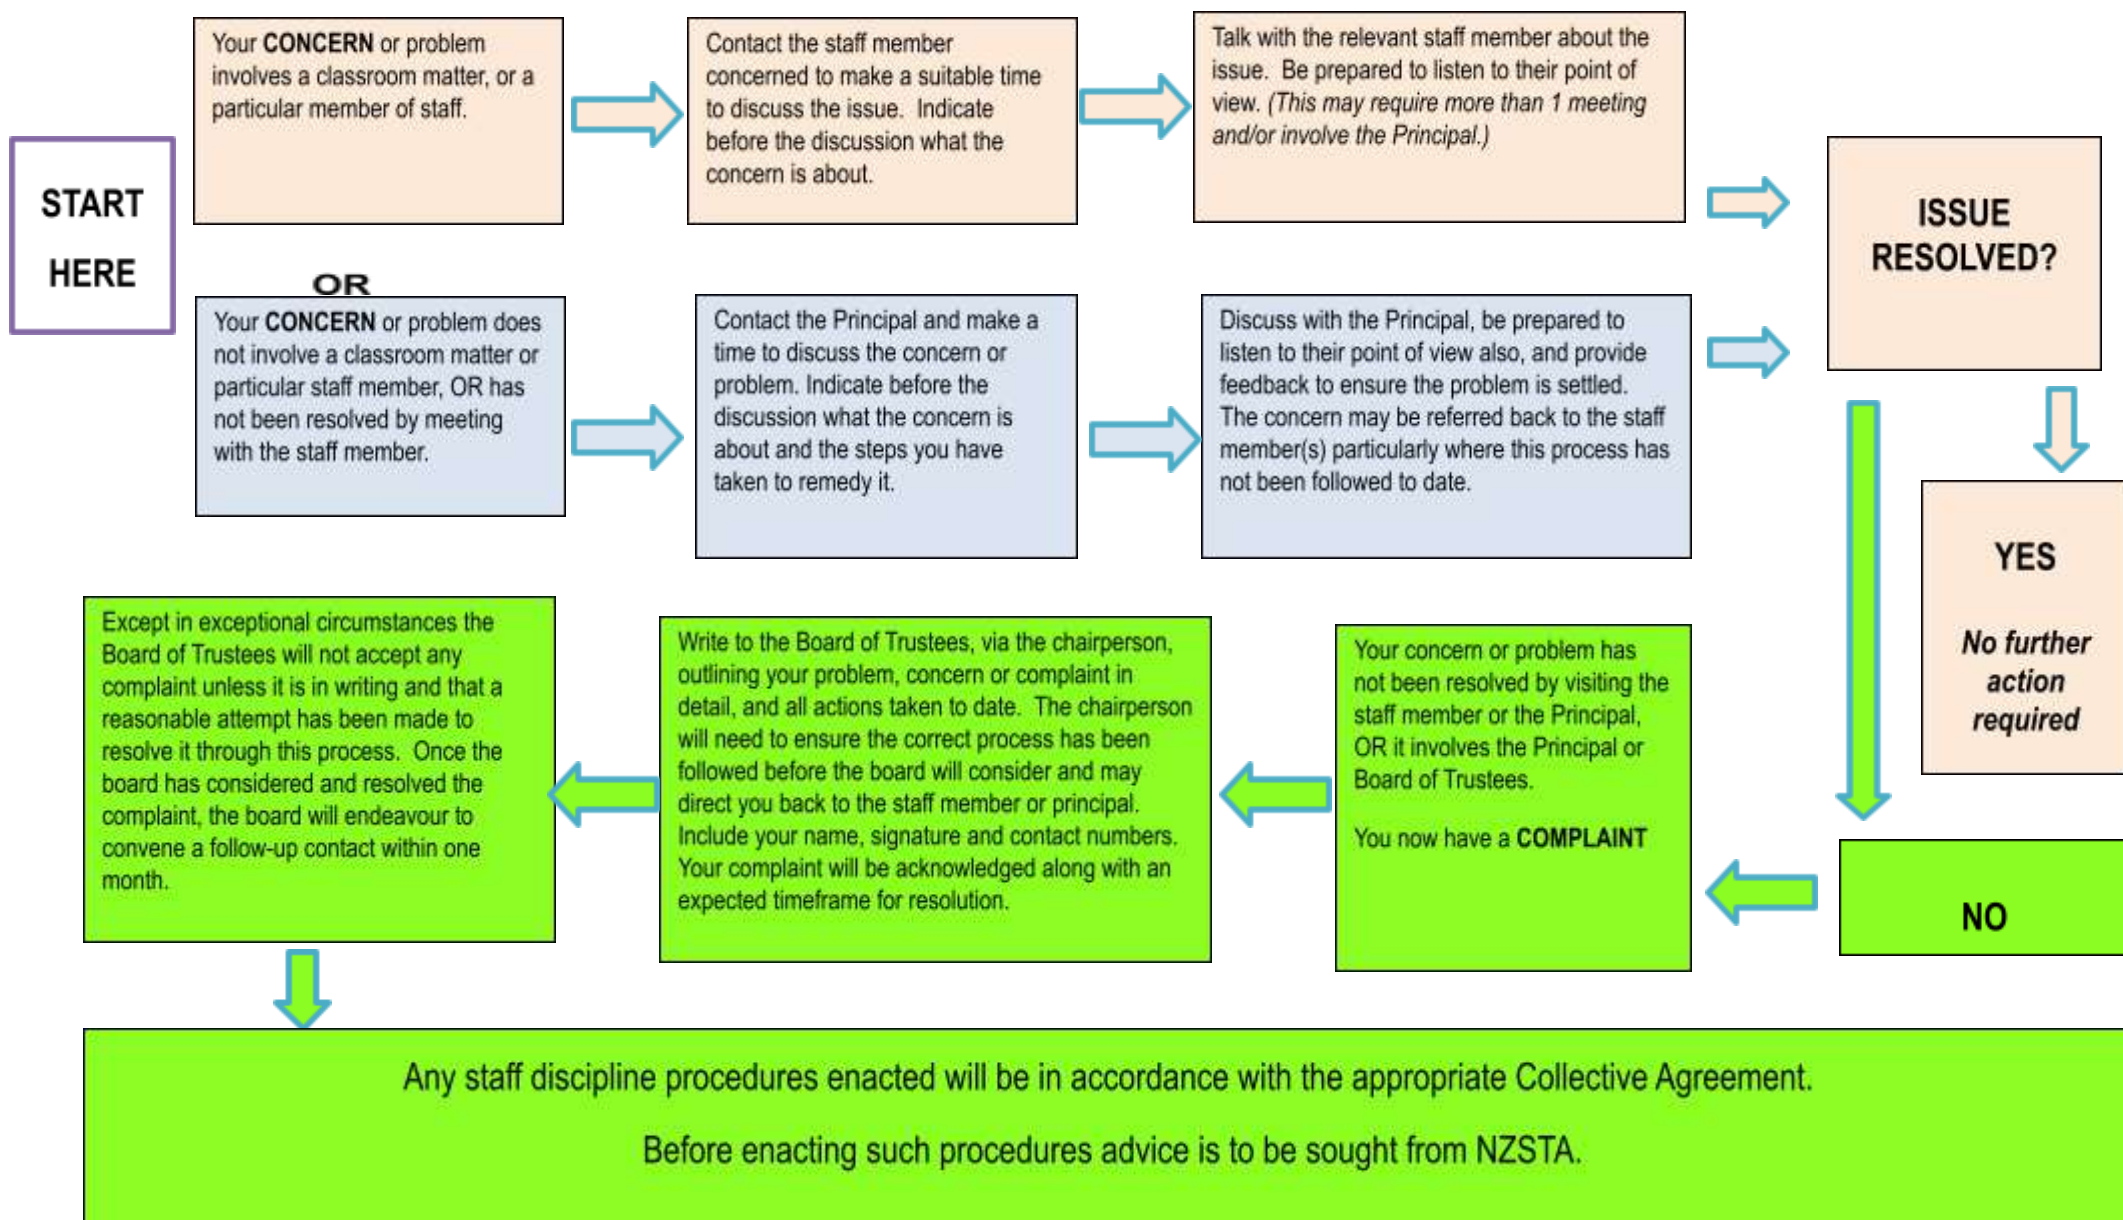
START HERE

Your CONCERN or problem involves a classroom matter, or a particular member of staff.

Contact the staff member concerned to make a suitable time to discuss the issue. Indicate before the discussion what the concern is about.

Talk with the relevant staff member about the issue. Be prepared to listen to their point of view. (This may require more than 1 meeting and/or involve the Principal.)

OR

Your CONCERN or problem does not involve a classroom matter or particular staff member, OR has not been resolved by meeting with the staff member.

Contact the Principal and make a time to discuss the concern or problem. Indicate before the discussion what the concern is about and the steps you have taken to remedy it.

Discuss with the Principal, be prepared to listen to their point of view also, and provide feedback to ensure the problem is settled. The concern may be referred back to the staff member(s) particularly where this process has not been followed to date.

ISSUE RESOLVED?

YES

No further action required

NO

Your concern or problem has not been resolved by visiting the staff member or the Principal, OR it involves the Principal or Board of Trustees.

You now have a COMPLAINT

Write to the Board of Trustees, via the chairperson, outlining your problem, concern or complaint in detail, and all actions taken to date. The chairperson will need to ensure the correct process has been followed before the board will consider and may direct you back to the staff member or principal. Include your name, signature and contact numbers. Your complaint will be acknowledged along with an expected timeframe for resolution.

Except in exceptional circumstances the Board of Trustees will not accept any complaint unless it is in writing and that a reasonable attempt has been made to resolve it through this process. Once the board has considered and resolved the complaint, the board will endeavour to convene a follow-up contact within one month.

Any staff discipline procedures enacted will be in accordance with the appropriate Collective Agreement.

Before enacting such procedures advice is to be sought from NZSTA.